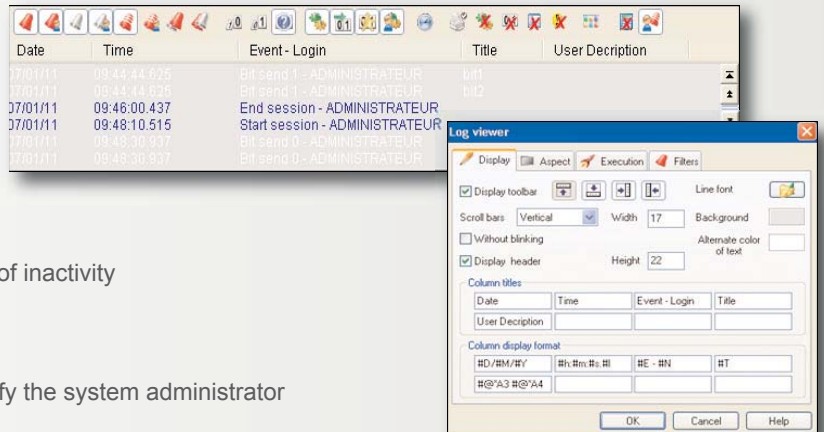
| Date | Time | Event - Login | Title | User Decription |
|---|---|---|---|---|
| 07/01/11 | 09:44:44.625 | Bit send 1 - ADMINISTRATEUR | bit1 | |
| 07/01/11 | 09:44:44.625 | Bit send 1 - ADMINISTRATEUR | bit2 | |
| 07/01/11 | 09:46:00.437 | End session - ADMINISTRATEUR | | |
| 07/01/11 | 09:48:10.515 | Start session - ADMINISTRATEUR | | |
| 07/01/11 | 09:48:30.937 | Bit send 0 - ADMINISTRATEUR | | |
| 07/01/11 | 09:48:30.937 | Bit send 0 - ADMINISTRATEUR | | |

of inactivity

fy the system administrator

Log viewer

Display | Aspect | Execution | Filters

Display toolbar

Line font

Scroll bars Vertical Width 17 Background

Without blinking

Alternate color of text

Display header Height 22

Column titles

| Date | Time | Event - Login | Title |
|---|---|---|---|
| User Decription | | | |

Column display format

| #D/#M/#Y | #h:#m:#s.#l | #E - #N | #T |
|---|---|---|---|
| #@"A3 #@"A4 | | | |

OK Cancel Help